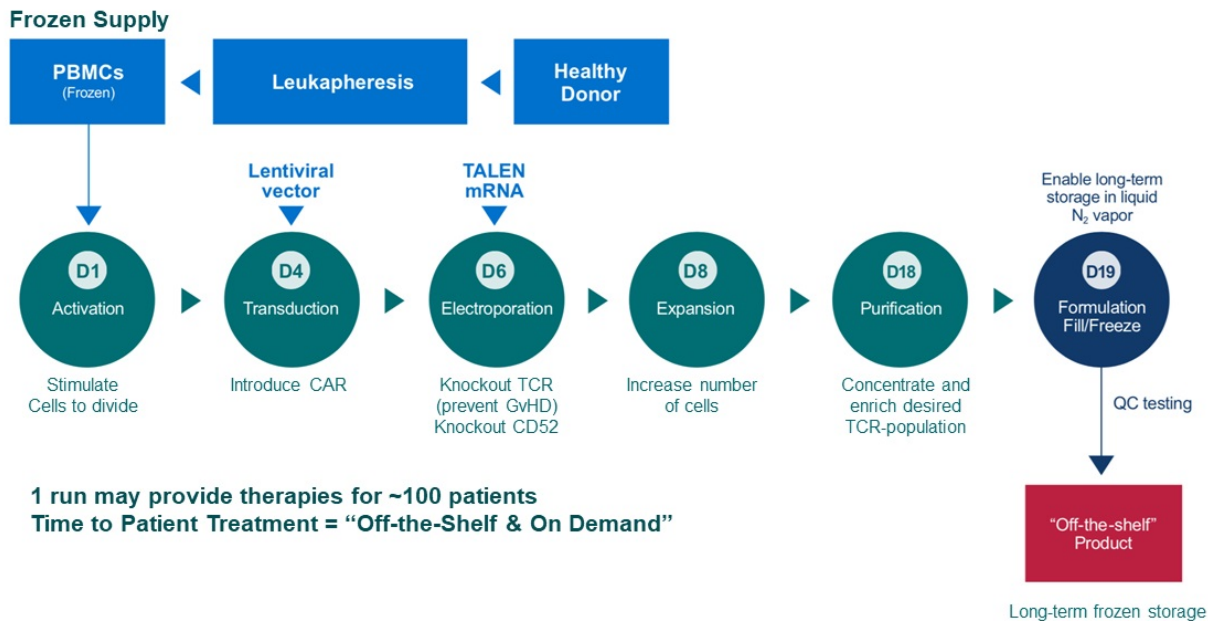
Frozen Supply

PBMCs
(Frozen)

Leukapheresis

Healthy Donor

Lentiviral vector

TALEN mRNA

Enable long-term storage in liquid $N_2$ vapor

D1
Activation

D4
Transduction

D6
Electroporation

D8
Expansion

D18
Purification

D19
Formulation Fill/Freeze

Stimulate Cells to divide

Introduce CAR

Knockout TCR (prevent GvHD) Knockout CD52

Increase number of cells

Concentrate and enrich desired TCR-population

QC testing

1 run may provide therapies for ~100 patients
Time to Patient Treatment = “Off-the-Shelf & On Demand”

“Off-the-shelf” Product

Long-term frozen storage